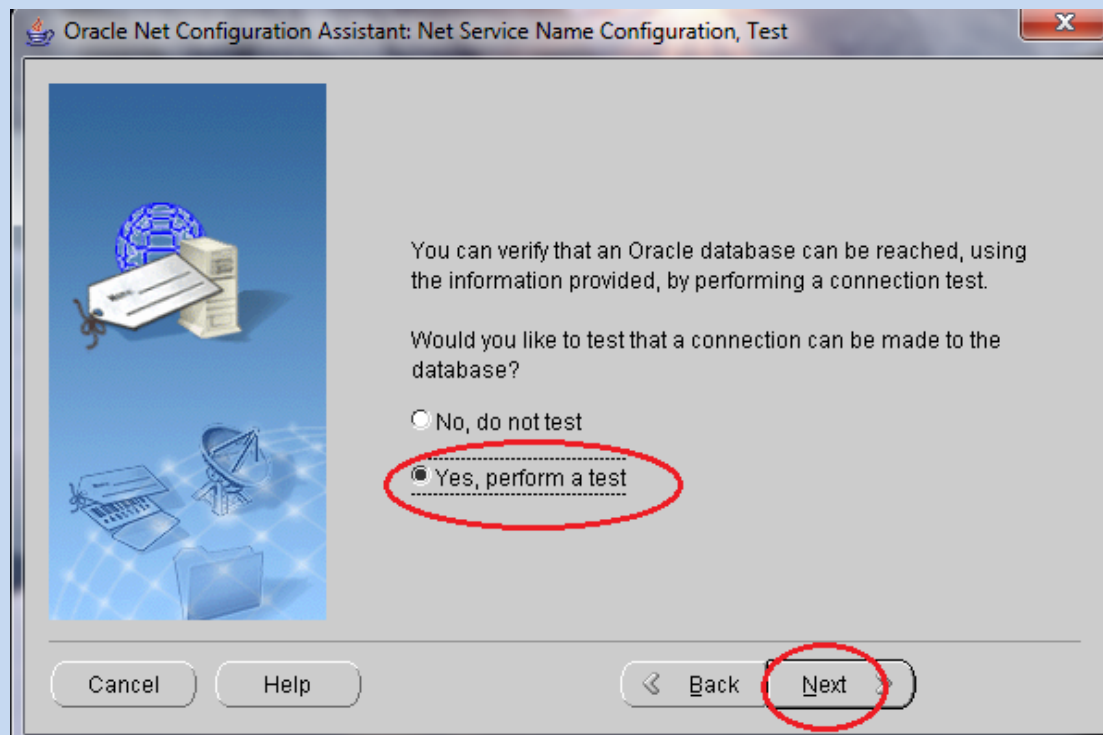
Oracle Net Configuration Assistant: Net Service Name Configuration, Test

You can verify that an Oracle database can be reached, using the information provided, by performing a connection test.

Would you like to test that a connection can be made to the database?

No, do not test

Yes, perform a test

Cancel

Help

Back

Next